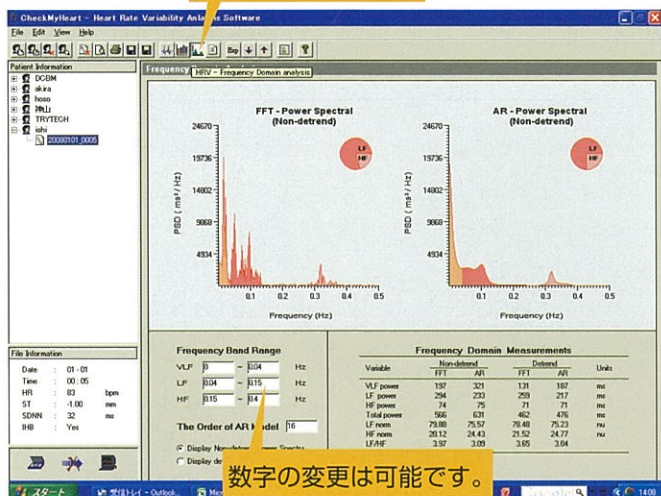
CheckMyHeart - Heart Rate Variability Analysis Software

File Edit View Help

HRV - Frequency Domain analysis

Patient Information
DCBM
akira
hoso
神山
TRYTECH
ishi
20080101_0005

Frequency

FFT - Power Spectral
(Non-detrend)

AR - Power Spectral
(Non-detrend)

LF
HF

LF
HF

24670
19736
14802
9868
4934

PSD ( ms² / Hz )

0.1 0.2 0.3 0.4 0.5

Frequency (Hz)

24670
19736
14802
9868
4934

PSD ( ms² / Hz )

0.1 0.2 0.3 0.4 0.5

Frequency (Hz)

File Information

| Date | : | 01 - 01 | |
|---|---|---|---|
| Time | : | 00 : 05 | |
| HR | : | 83 | bpm |
| ST | : | -1.00 | mm |
| SDNN | : | 32 | ms |
| IHB | : | Yes | |

Frequency Band Range

VLF 0 ~ 0.04 Hz
LF 0.04 ~ 0.15 Hz
HF 0.15 ~ 0.4 Hz

The Order of AR Model 16

Display Non-detrend Power Spectra
Display de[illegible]

Frequency Domain Measurements

| Variable | Non-detrend FFT | Non-detrend AR | Detrend FFT | Detrend AR | Units |
|---|---|---|---|---|---|
| VLF power | 197 | 321 | 131 | 187 | ms |
| LF power | 294 | 233 | 259 | 217 | ms |
| HF power | 74 | 75 | 71 | 71 | ms |
| Total power | 566 | 631 | 462 | 476 | ms |
| LF norm | 79.88 | 75.57 | 78.48 | 75.23 | nu |
| HF norm | 20.12 | 24.43 | 21.52 | 24.77 | nu |
| LF/HF | 3.97 | 3.09 | 3.65 | 3.04 | |

数字の変更は可能です。

スタート
受信トレイ - Outlook...
Mic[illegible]
14:08